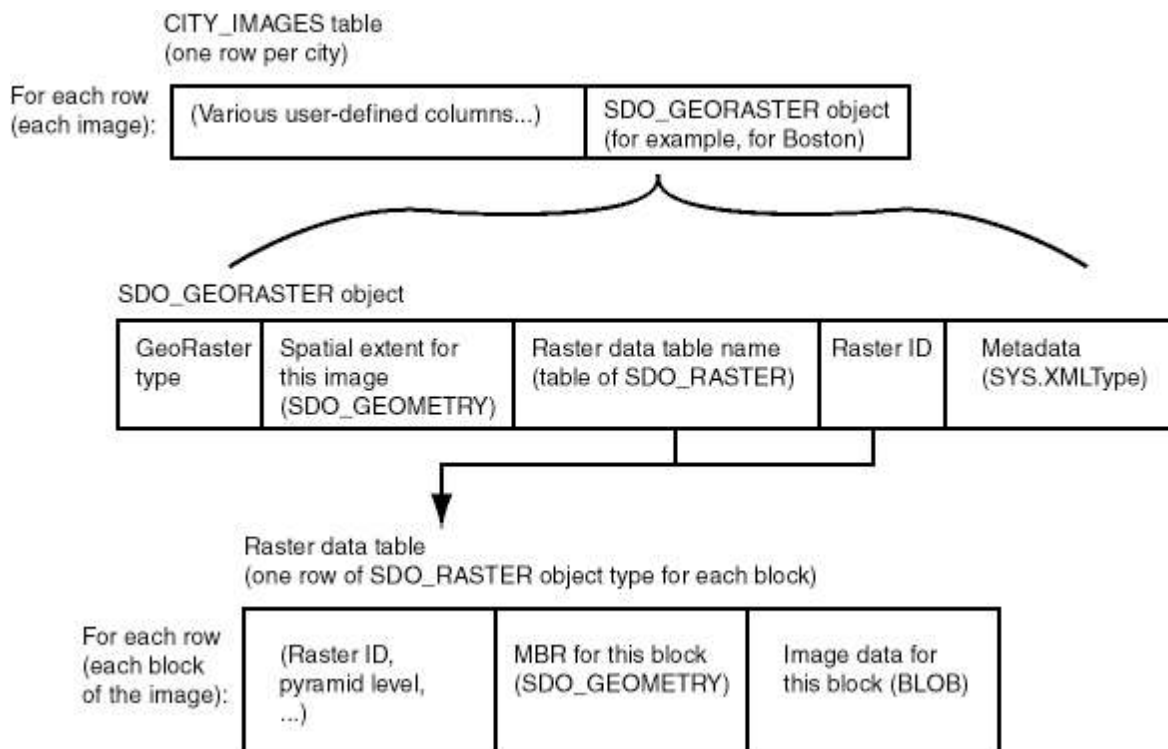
CITY_IMAGES table
(one row per city)

For each row
(each image):

(Various user-defined columns...)

SDO_GEORASTER object
(for example, for Boston)

SDO_GEORASTER object

GeoRaster type

Spatial extent for this image (SDO_GEOMETRY)

Raster data table name (table of SDO_RASTER)

Raster ID

Metadata (SYS.XMLType)

Raster data table
(one row of SDO_RASTER object type for each block)

For each row
(each block
of the image):

(Raster ID, pyramid level, ...)

MBR for this block (SDO_GEOMETRY)

Image data for this block (BLOB)